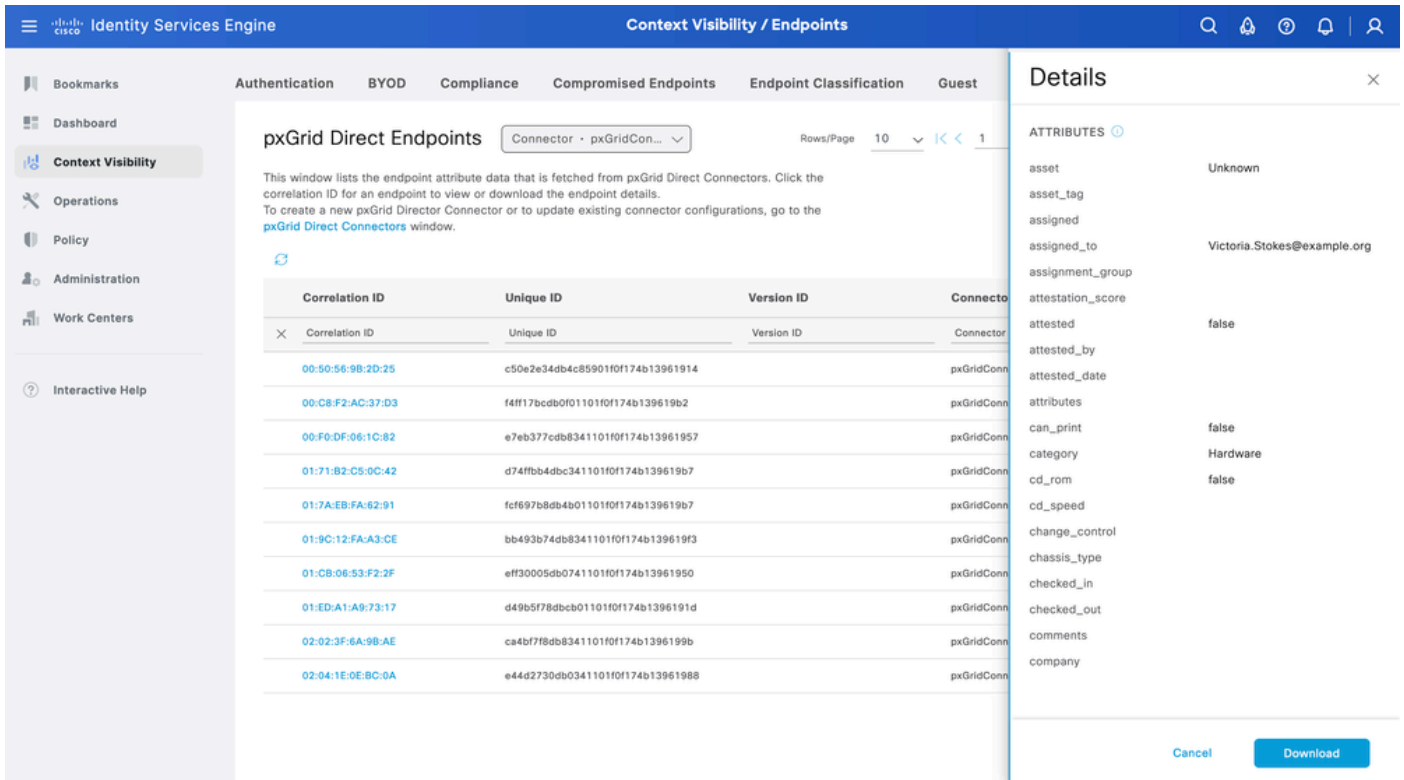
cisco Identity Services Engine

Context Visibility / Endpoints

Bookmarks
Dashboard
Context Visibility
Operations
Policy
Administration
Work Centers

Interactive Help

Authentication BYOD Compliance Compromised Endpoints Endpoint Classification Guest

pxGrid Direct Endpoints

Connector · pxGridCon...

Rows/Page 10 1

This window lists the endpoint attribute data that is fetched from pxGrid Direct Connectors. Click the correlation ID for an endpoint to view or download the endpoint details.
To create a new pxGrid Director Connector or to update existing connector configurations, go to the pxGrid Direct Connectors window.

| Correlation ID | Unique ID | Version ID | Connecto |
|---|---|---|---|
| Correlation ID | Unique ID | Version ID | Connector |
| 00:50:56:9B:2D:25 | c50e2e34db4c85901f0f174b13961914 | | pxGridConn |
| 00:C8:F2:AC:37:D3 | f4ff17bcdb0f01101f0f174b139619b2 | | pxGridConn |
| 00:F0:DF:06:1C:82 | e7eb377cdb8341101f0f174b13961957 | | pxGridConn |
| 01:71:B2:C5:0C:42 | d74ffbb4dbc341101f0f174b139619b7 | | pxGridConn |
| 01:7A:EB:FA:62:91 | fcf697b8db4b01101f0f174b139619b7 | | pxGridConn |
| 01:9C:12:FA:A3:CE | bb493b74db8341101f0f174b139619f3 | | pxGridConn |
| 01:CB:06:53:F2:2F | eff30005db0741101f0f174b13961950 | | pxGridConn |
| 01:ED:A1:A9:73:17 | d49b5f78dbcb01101f0f174b1396191d | | pxGridConn |
| 02:02:3F:6A:9B:AE | ca4bf7f8db8341101f0f174b1396199b | | pxGridConn |
| 02:04:1E:0E:BC:0A | e44d2730db0341101f0f174b13961988 | | pxGridConn |

Details

ATTRIBUTES

| | |
|---|---|
| asset | Unknown |
| asset_tag | |
| assigned | |
| assigned_to | Victoria.Stokes@example.org |
| assignment_group | |
| attestation_score | |
| attested | false |
| attested_by | |
| attested_date | |
| attributes | |
| can_print | false |
| category | Hardware |
| cd_rom | false |
| cd_speed | |
| change_control | |
| chassis_type | |
| checked_in | |
| checked_out | |
| comments | |
| company | |

Cancel Download